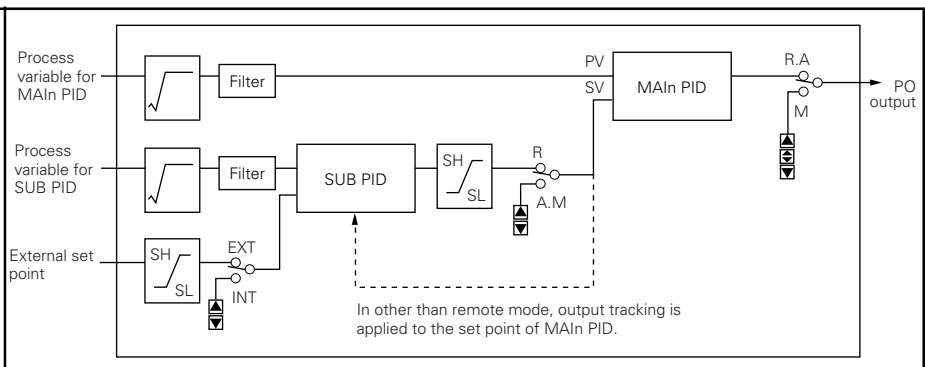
Process variable for MAIn PID

Filter

PV

SV

MAIn PID

R.A

M

PO output

Process variable for SUB PID

Filter

SUB PID

SH

SL

R

A.M

External set point

SH

SL

EXT

INT

In other than remote mode, output tracking is applied to the set point of MAIn PID.